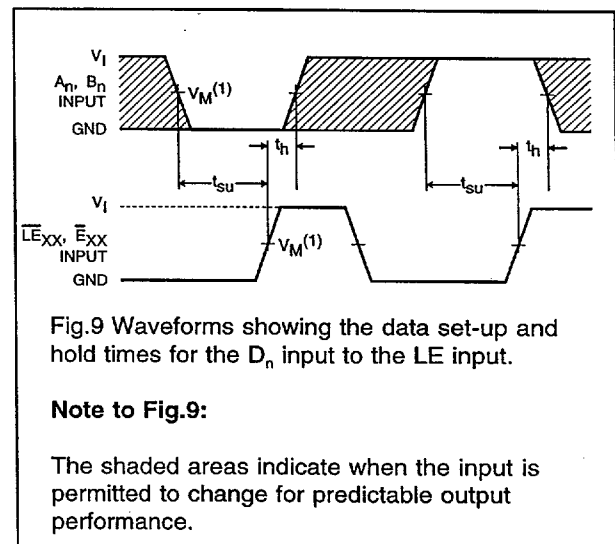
$V_I$

$A_n$, $B_n$ INPUT

GND

$V_M^{(1)}$

$t_h$

$t_{su}$

$t_h$

$t_{su}$

$V_I$

$\overline{LE}_{XX}$, $\overline{E}_{XX}$ INPUT

$V_M^{(1)}$

GND

Fig.9 Waveforms showing the data set-up and hold times for the $D_n$ input to the LE input.

Note to Fig.9:

The shaded areas indicate when the input is permitted to change for predictable output performance.